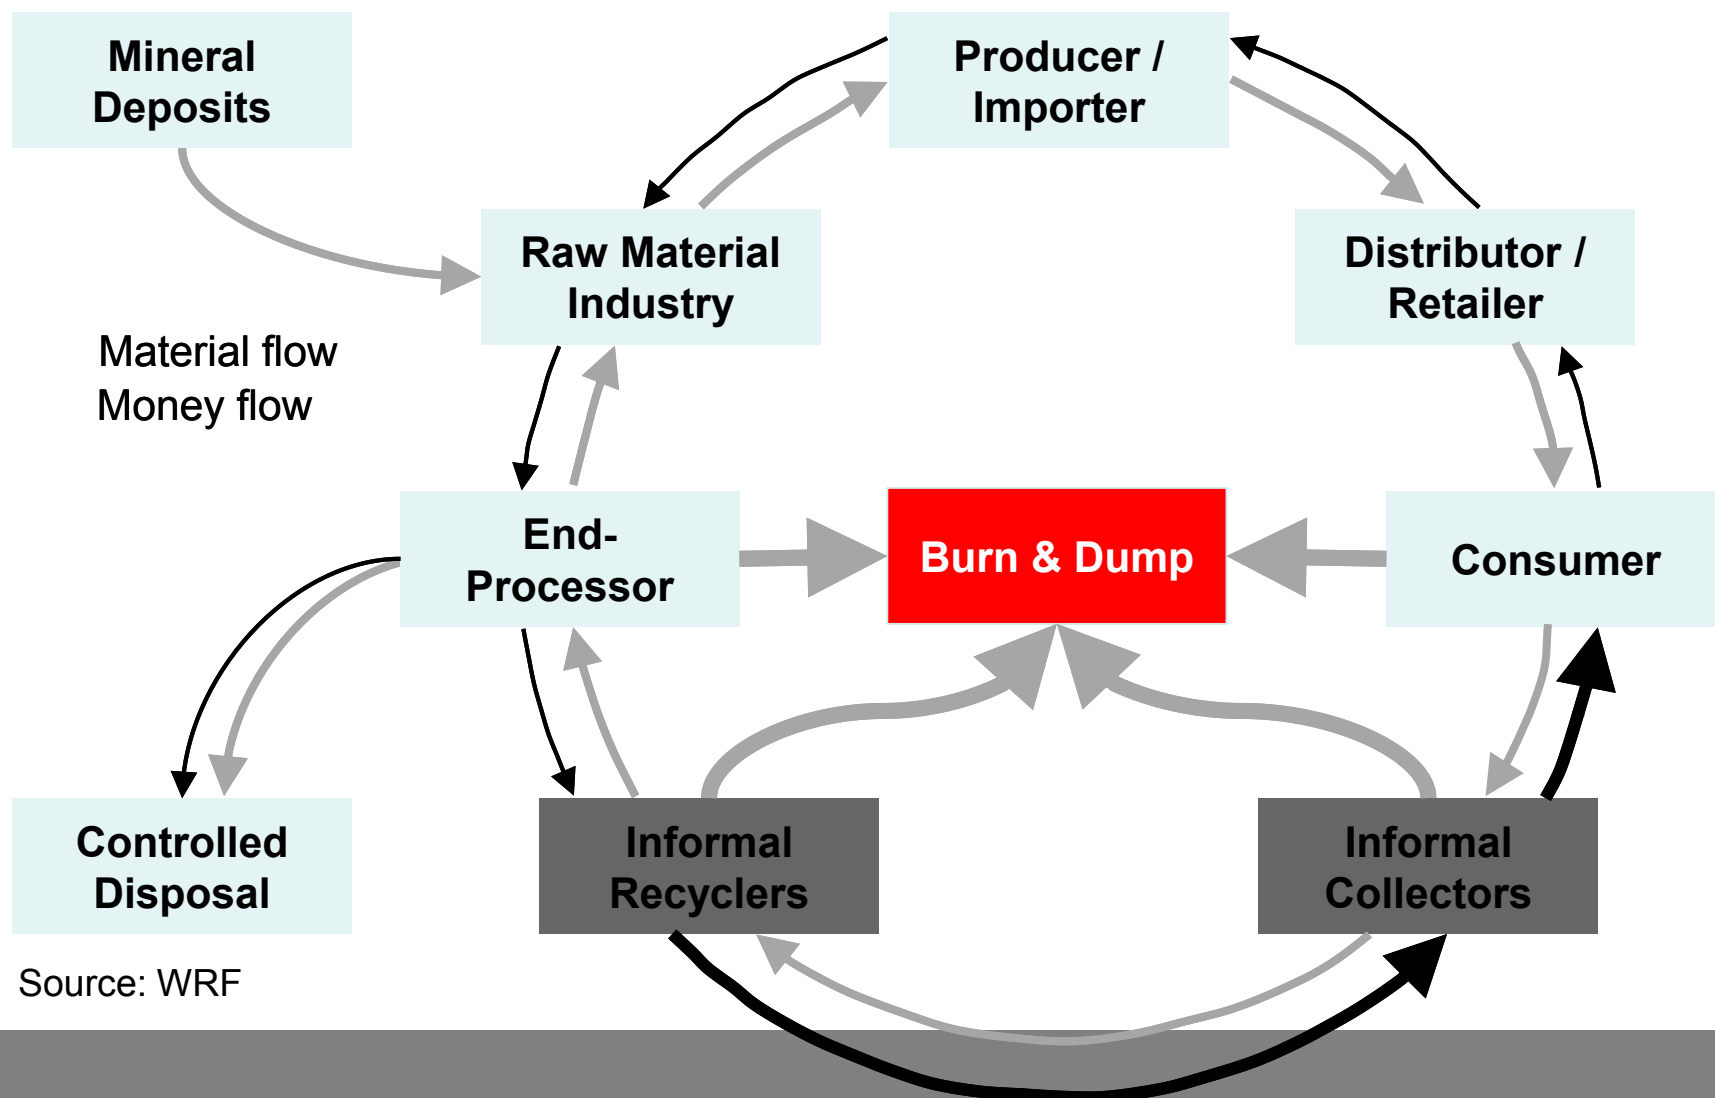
Mineral Deposits

Producer / Importer

Raw Material Industry

Distributor / Retailer

Material flow
Money flow

End-Processor

Burn & Dump

Consumer

Controlled Disposal

Informal Recyclers

Informal Collectors

Source: WRF